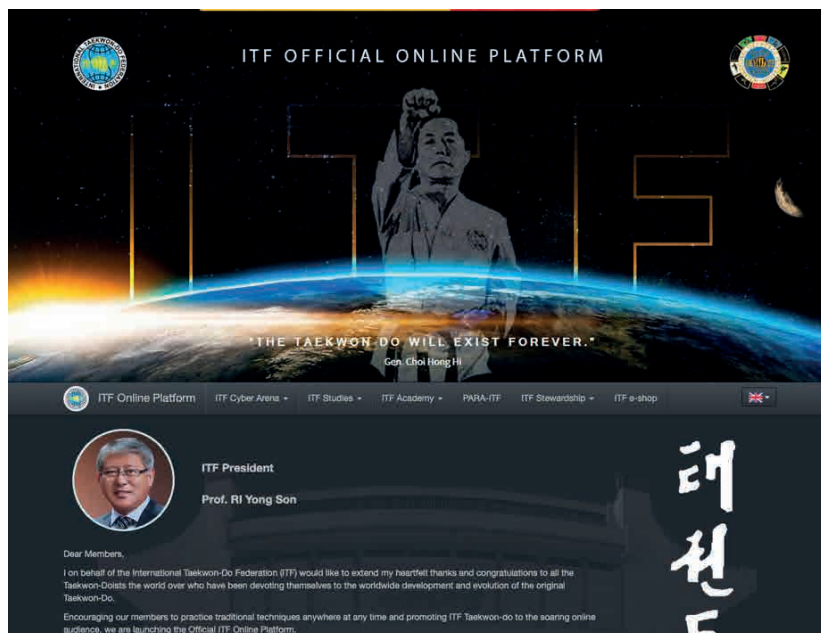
ITF OFFICIAL ONLINE PLATFORM

"THE TAEKWON DO WILL EXIST FOREVER."
Gen. Choi Hong Hi

ITF Online Platform ITF Cyber Arena ▾ ITF Studies ▾ ITF Academy ▾ PARA-ITF ITF Stewardship ▾ ITF e-shop

ITF President

Prof. RI Yong Son

태권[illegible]

Dear Members,

I on behalf of the International Taekwon-Do Federation (ITF) would like to extend my heartfelt thanks and congratulations to all the Taekwon-Doists the world over who have been devoting themselves to the worldwide development and evolution of the original Taekwon-Do.

Encouraging our members to practice traditional techniques anywhere at any time and promoting ITF Taekwon-do to the soaring online audience, we are launching the Official ITF Online Platform.